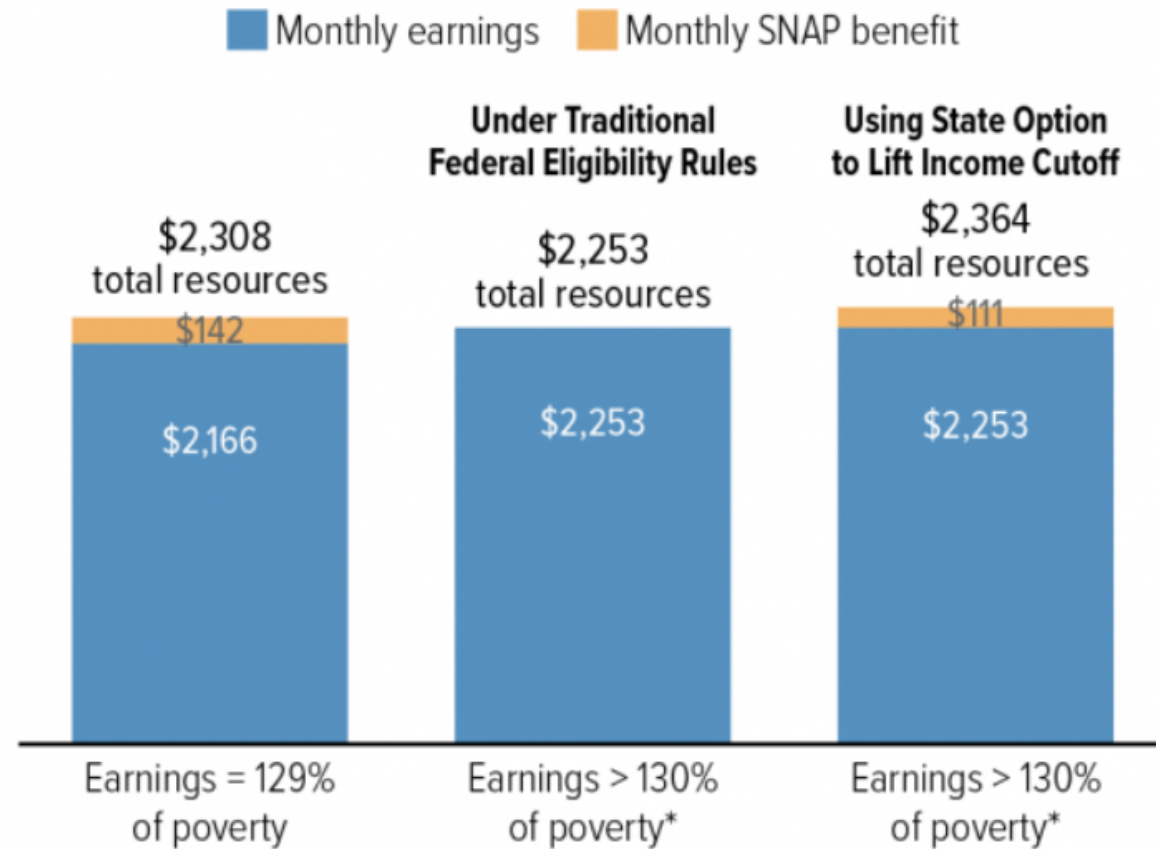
Monthly earnings  Monthly SNAP benefit

Under Traditional Federal Eligibility Rules

Using State Option to Lift Income Cutoff

$2,308 total resources

$142

$2,166

$2,253 total resources

$2,253

$2,364 total resources

$111

$2,253

Earnings = 129% of poverty

Earnings > 130% of poverty*

Earnings > 130% of poverty*